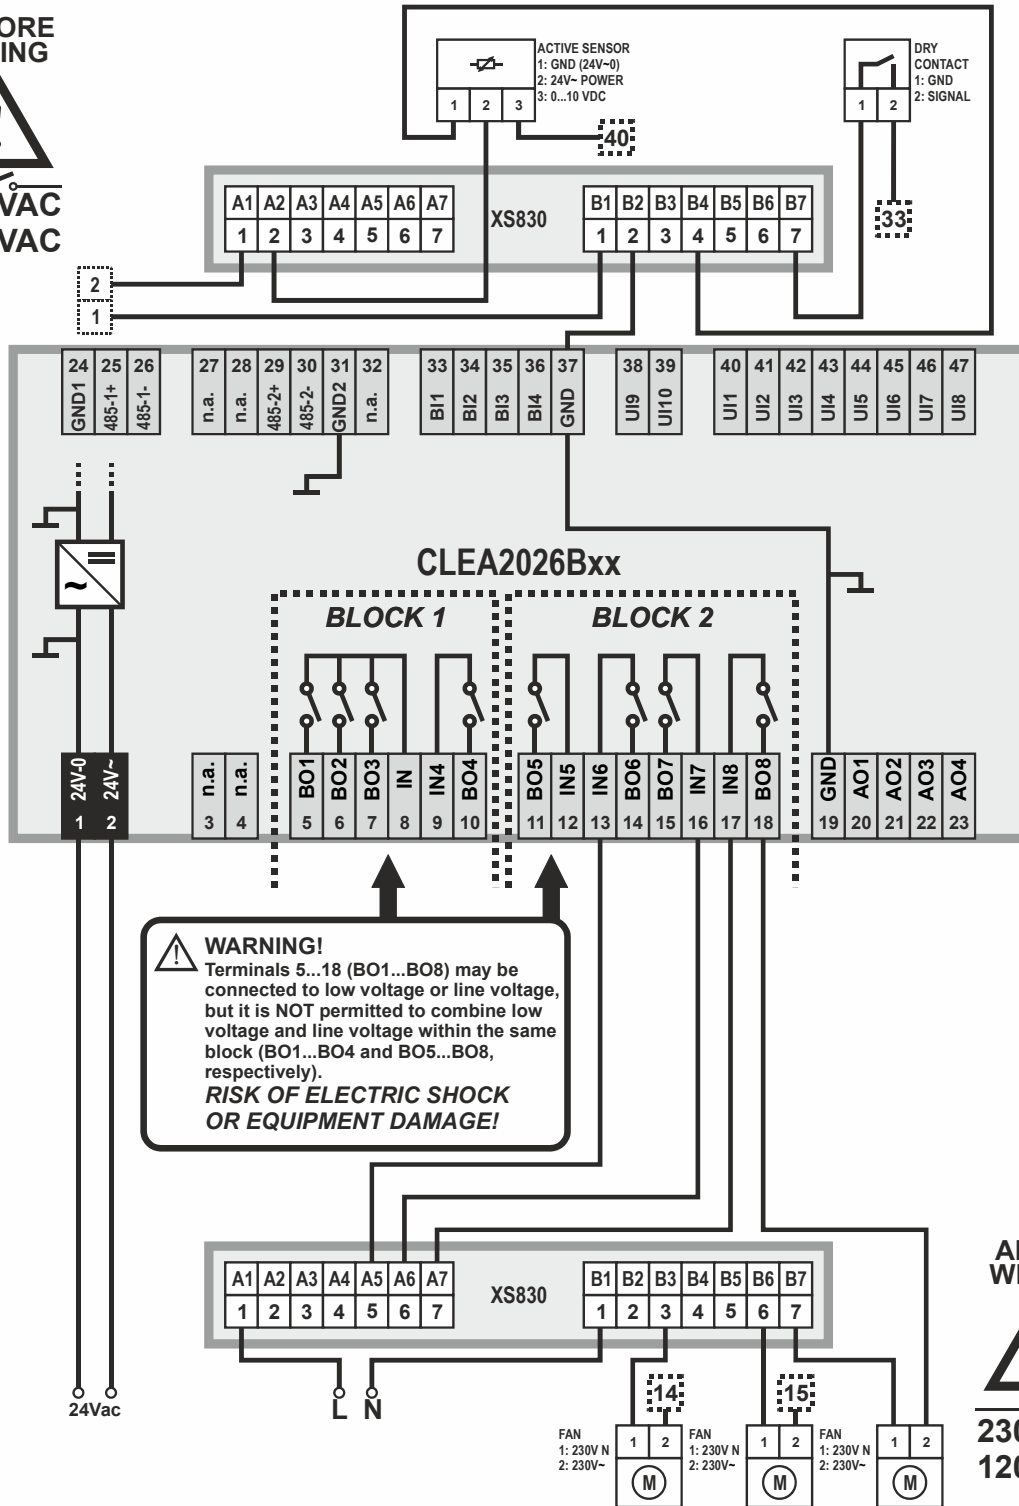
ORE
ING
VAC
VAC

ACTIVE SENSOR
1: GND (24V~0)
2: 24V~ POWER
3: 0...10 VDC

1 2 3

40

DRY CONTACT
1: GND
2: SIGNAL

1 2

33

| A1 | A2 | A3 | A4 | A5 | A6 | A7 |
|---|---|---|---|---|---|---|
| 1 | 2 | 3 | 4 | 5 | 6 | 7 |

XS830

| B1 | B2 | B3 | B4 | B5 | B6 | B7 |
|---|---|---|---|---|---|---|
| 1 | 2 | 3 | 4 | 5 | 6 | 7 |

2
1

| 24 | 25 | 26 | 27 | 28 | 29 | 30 | 31 | 32 | 33 | 34 | 35 | 36 | 37 | 38 | 39 | 40 | 41 | 42 | 43 | 44 | 45 | 46 | 47 |
|---|---|---|---|---|---|---|---|---|---|---|---|---|---|---|---|---|---|---|---|---|---|---|---|
| GND1 | 485-1+ | 485-1- | n.a. | n.a. | 485-2+ | 485-2- | GND2 | n.a. | BI1 | BI2 | BI3 | BI4 | GND | UI9 | UI10 | UI1 | UI2 | UI3 | UI4 | UI5 | UI6 | UI7 | UI8 |

CLEA2026Bxx

BLOCK 1

BLOCK 2

| 24V-0 | 24V~ | n.a. | n.a. | BO1 | BO2 | BO3 | IN | IN4 | BO4 | BO5 | IN5 | IN6 | BO6 | BO7 | IN7 | IN8 | BO8 | GND | AO1 | AO2 | AO3 | AO4 |
|---|---|---|---|---|---|---|---|---|---|---|---|---|---|---|---|---|---|---|---|---|---|---|
| 1 | 2 | 3 | 4 | 5 | 6 | 7 | 8 | 9 | 10 | 11 | 12 | 13 | 14 | 15 | 16 | 17 | 18 | 19 | 20 | 21 | 22 | 23 |

WARNING!
Terminals 5...18 (BO1...BO8) may be connected to low voltage or line voltage, but it is NOT permitted to combine low voltage and line voltage within the same block (BO1...BO4 and BO5...BO8, respectively).
RISK OF ELECTRIC SHOCK OR EQUIPMENT DAMAGE!

| A1 | A2 | A3 | A4 | A5 | A6 | A7 |
|---|---|---|---|---|---|---|
| 1 | 2 | 3 | 4 | 5 | 6 | 7 |

XS830

| B1 | B2 | B3 | B4 | B5 | B6 | B7 |
|---|---|---|---|---|---|---|
| 1 | 2 | 3 | 4 | 5 | 6 | 7 |

24Vac
L N

14
15

FAN
1: 230V N
2: 230V~
1 2
M

FAN
1: 230V N
2: 230V~
1 2
M

FAN
1: 230V N
2: 230V~
1 2
M

AI
WI
23
12